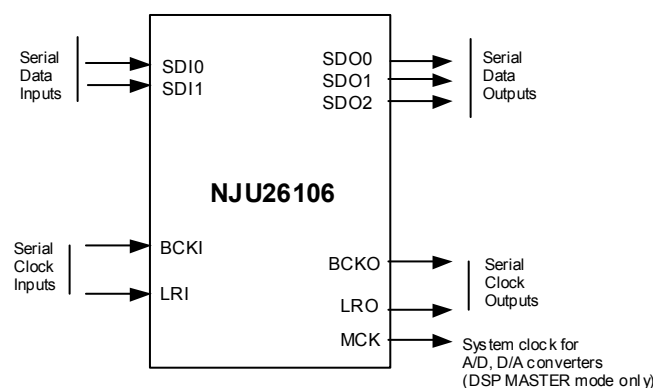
Serial Data Inputs

SDI0
SDI1

SDO0
SDO1
SDO2

Serial Data Outputs

NJU26106

Serial Clock Inputs

BCKI
LRI

BCKO
LRO
MCK

Serial Clock Outputs

System clock for A/D, D/A converters (DSP MASTER mode only)